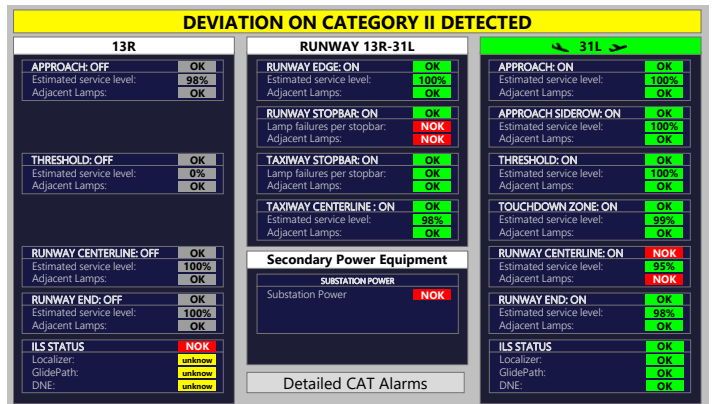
DEVIATION ON CATEGORY II DETECTED

13R

APPROACH: OFF OK
Estimated service level: 98%
Adjacent Lamps: OK

THRESHOLD: OFF OK
Estimated service level: 0%
Adjacent Lamps: OK

RUNWAY CENTERLINE: OFF OK
Estimated service level: 100%
Adjacent Lamps: OK

RUNWAY END: OFF OK
Estimated service level: 100%
Adjacent Lamps: OK

ILS STATUS NOK
Localizer: unknow
GlidePath: unknow
DNE: unknow

RUNWAY 13R-31L

RUNWAY EDGE: ON OK
Estimated service level: 100%
Adjacent Lamps: OK

RUNWAY STOPBAR: ON OK
Lamp failures per stopbar: NOK
Adjacent Lamps: NOK

TAXIWAY STOPBAR: ON OK
Lamp failures per stopbar: OK
Adjacent Lamps: OK

TAXIWAY CENTERLINE : ON OK
Estimated service level: 98%
Adjacent Lamps: OK

Secondary Power Equipment

SUBSTATION POWER
Substation Power NOK

Detailed CAT Alarms

31L

APPROACH: ON OK
Estimated service level: 100%
Adjacent Lamps: OK

APPROACH SIDEROW: ON OK
Estimated service level: 100%
Adjacent Lamps: OK

THRESHOLD: ON OK
Estimated service level: 100%
Adjacent Lamps: OK

TOUCHDOWN ZONE: ON OK
Estimated service level: 99%
Adjacent Lamps: OK

RUNWAY CENTERLINE: ON NOK
Estimated service level: 95%
Adjacent Lamps: NOK

RUNWAY END: ON OK
Estimated service level: 98%
Adjacent Lamps: OK

ILS STATUS OK
Localizer: OK
GlidePath: OK
DNE: OK